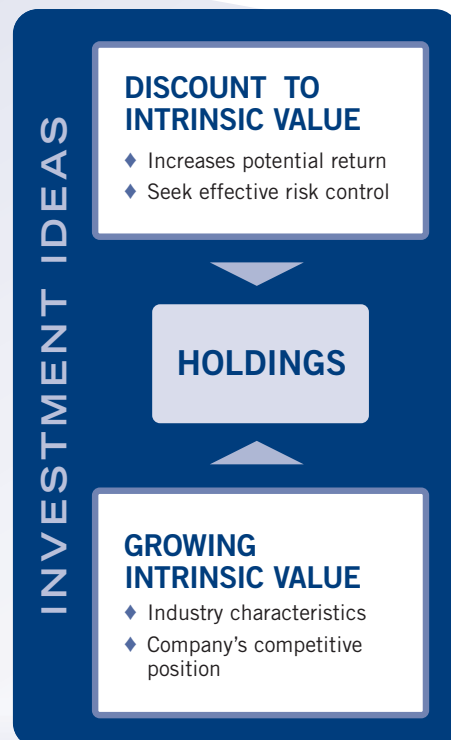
INVESTMENT IDEAS

DISCOUNT TO INTRINSIC VALUE

♦ Increases potential return
♦ Seek effective risk control

HOLDINGS

GROWING INTRINSIC VALUE

♦ Industry characteristics
♦ Company's competitive position